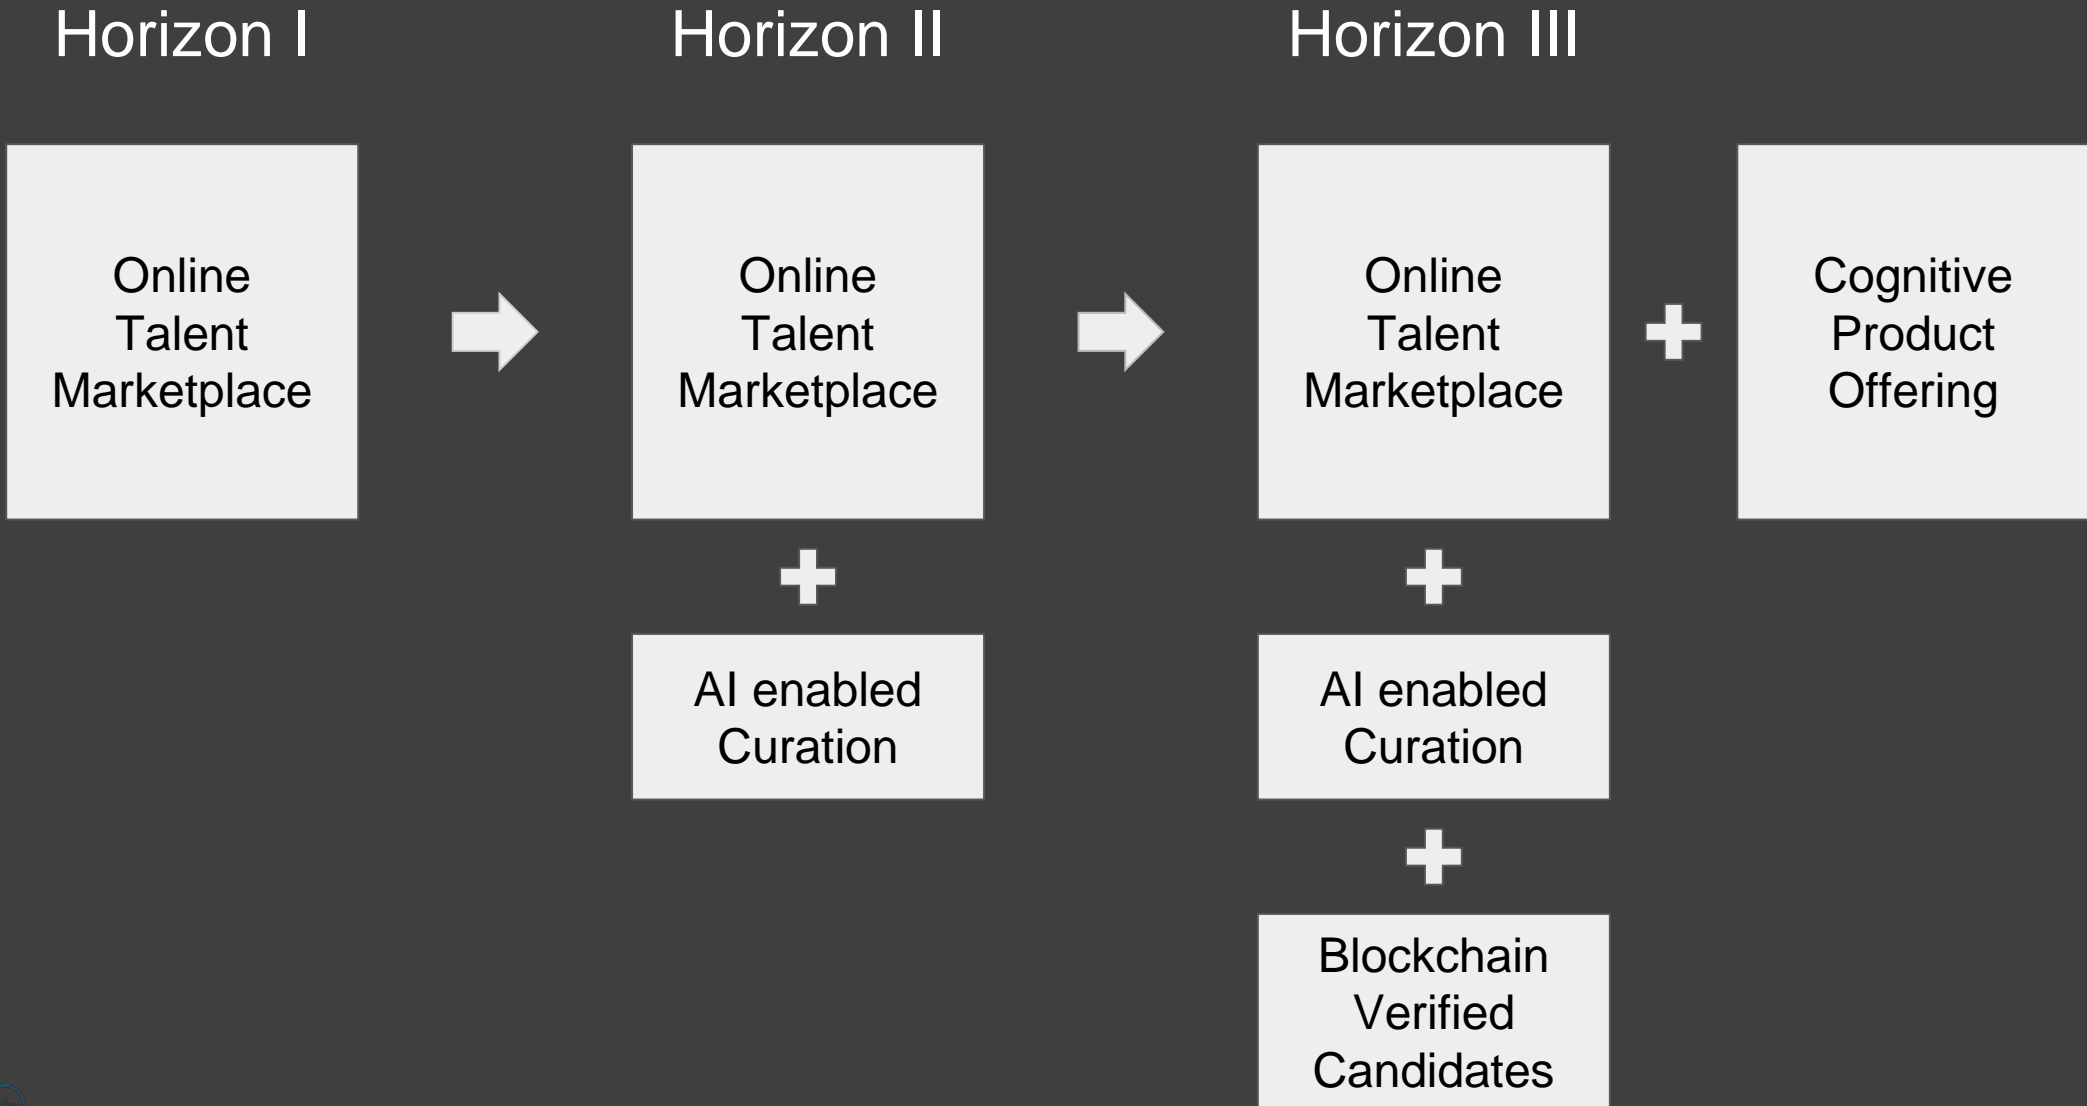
Horizon I

Online Talent Marketplace

Horizon II

Online Talent Marketplace

AI enabled Curation

Horizon III

Online Talent Marketplace

AI enabled Curation

Blockchain Verified Candidates

Cognitive Product Offering